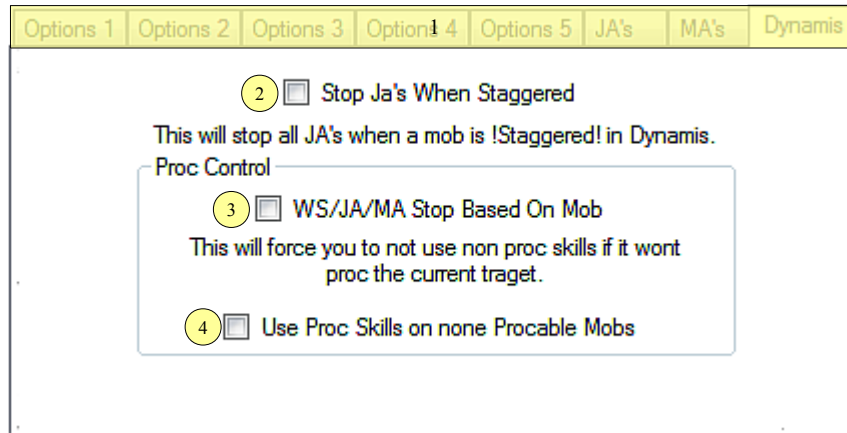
Options 1 | Options 2 | Options 3 | Options 4 | Options 5 | JA's | MA's | Dynamis

1

2 Stop Ja's When Staggered

This will stop all JA's when a mob is !Staggered! in Dynamis.

Proc Control

3 WS/JA/MA Stop Based On Mob

This will force you to not use non proc skills if it wont proc the current traget.

4 Use Proc Skills on none Procable Mobs